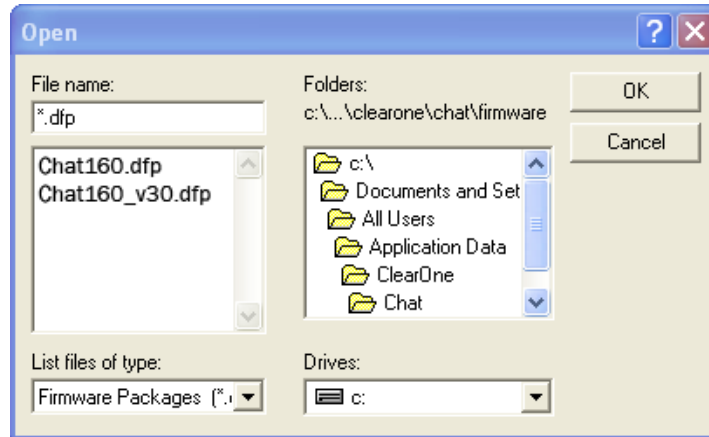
Open

?

File name:

*.dfp

Chat160.dfp
Chat160_v30.dfp

Folders:
c:\...\clearone\chat\firmware

c:\
Documents and Set
All Users
Application Data
ClearOne
Chat

OK

Cancel

List files of type:

Firmware Packages (*.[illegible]

Drives:

c: